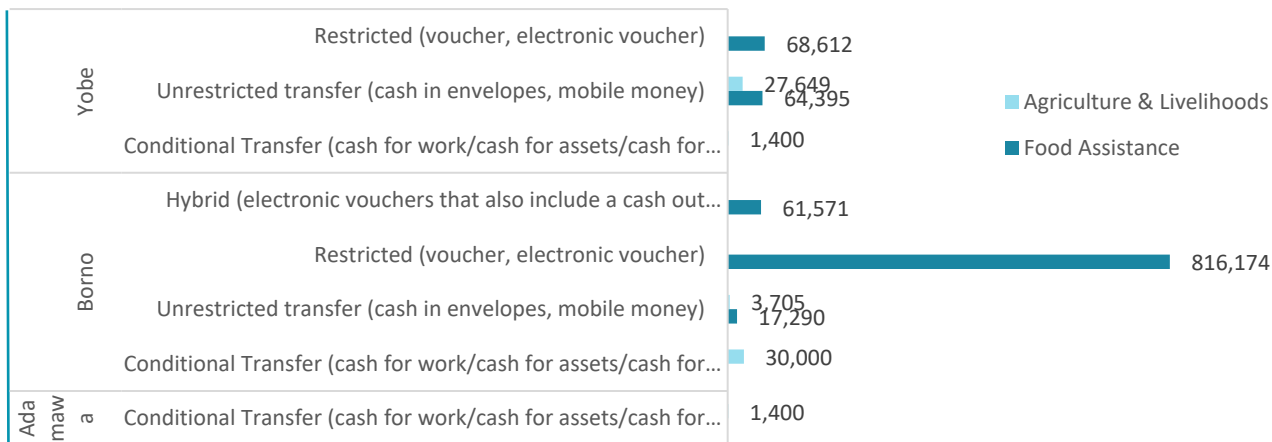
Yobe

Restricted (voucher, electronic voucher)
68,612

Unrestricted transfer (cash in envelopes, mobile money)
27,649
64,395

Conditional Transfer (cash for work/cash for assets/cash for…
1,400

Borno

Hybrid (electronic vouchers that also include a cash out…
61,571

Restricted (voucher, electronic voucher)
816,174

Unrestricted transfer (cash in envelopes, mobile money)
3,705
17,290

Conditional Transfer (cash for work/cash for assets/cash for…
30,000

Adamawa

Conditional Transfer (cash for work/cash for assets/cash for…
1,400

Agriculture & Livelihoods
Food Assistance